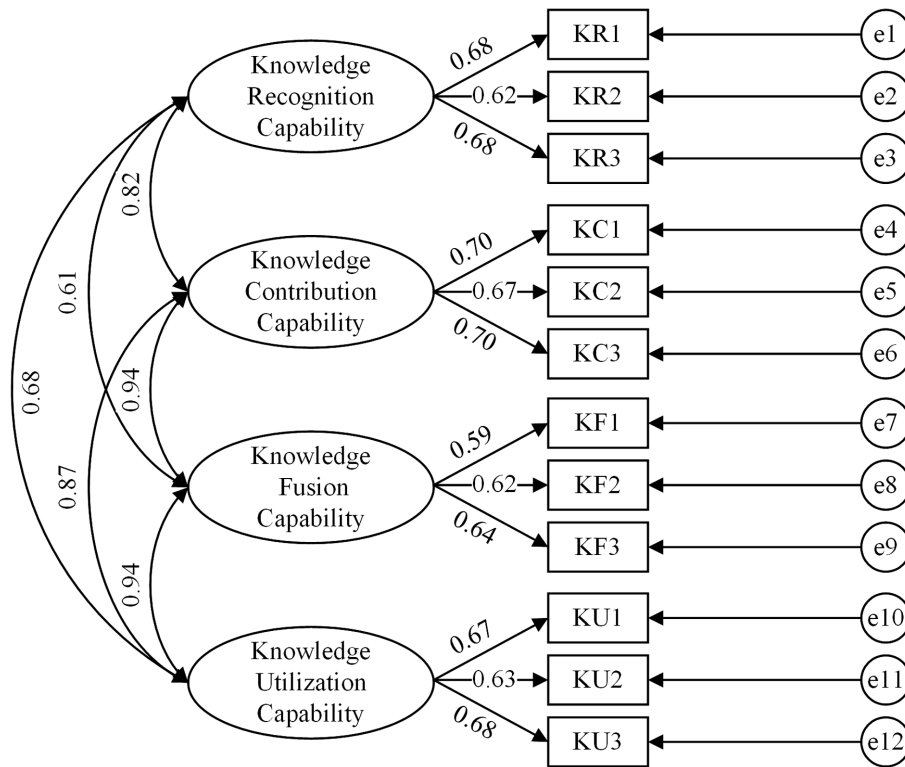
Knowledge Recognition Capability
0.68
0.62
0.68
KR1
KR2
KR3
e1
e2
e3

0.82
0.61
0.68

Knowledge Contribution Capability
0.70
0.67
0.70
KC1
KC2
KC3
e4
e5
e6

0.94
0.87

Knowledge Fusion Capability
0.59
0.62
0.64
KF1
KF2
KF3
e7
e8
e9

0.94

Knowledge Utilization Capability
0.67
0.63
0.68
KU1
KU2
KU3
e10
e11
e12